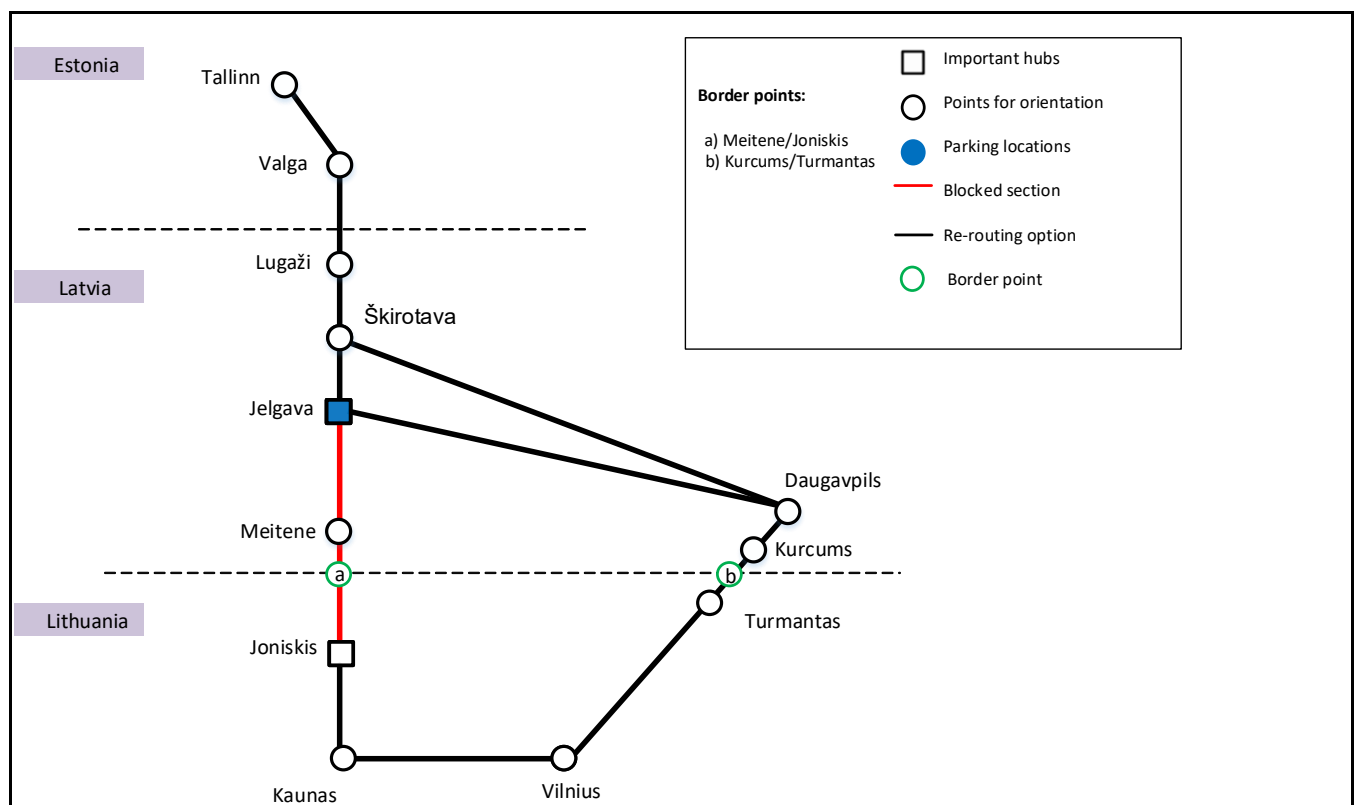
Estonia

Tallinn

Valga

Lugaži

Latvia

Škirotava

Jelgava

Meitene

a

Lithuania

Joniskis

Kaunas

Vilnius

Daugavpils

Kurcums

b

Turmantas

Border points:

a) Meitene/Joniskis
b) Kurcums/Turmantas

Important hubs

Points for orientation

Parking locations

Blocked section

Re-routing option

Border point